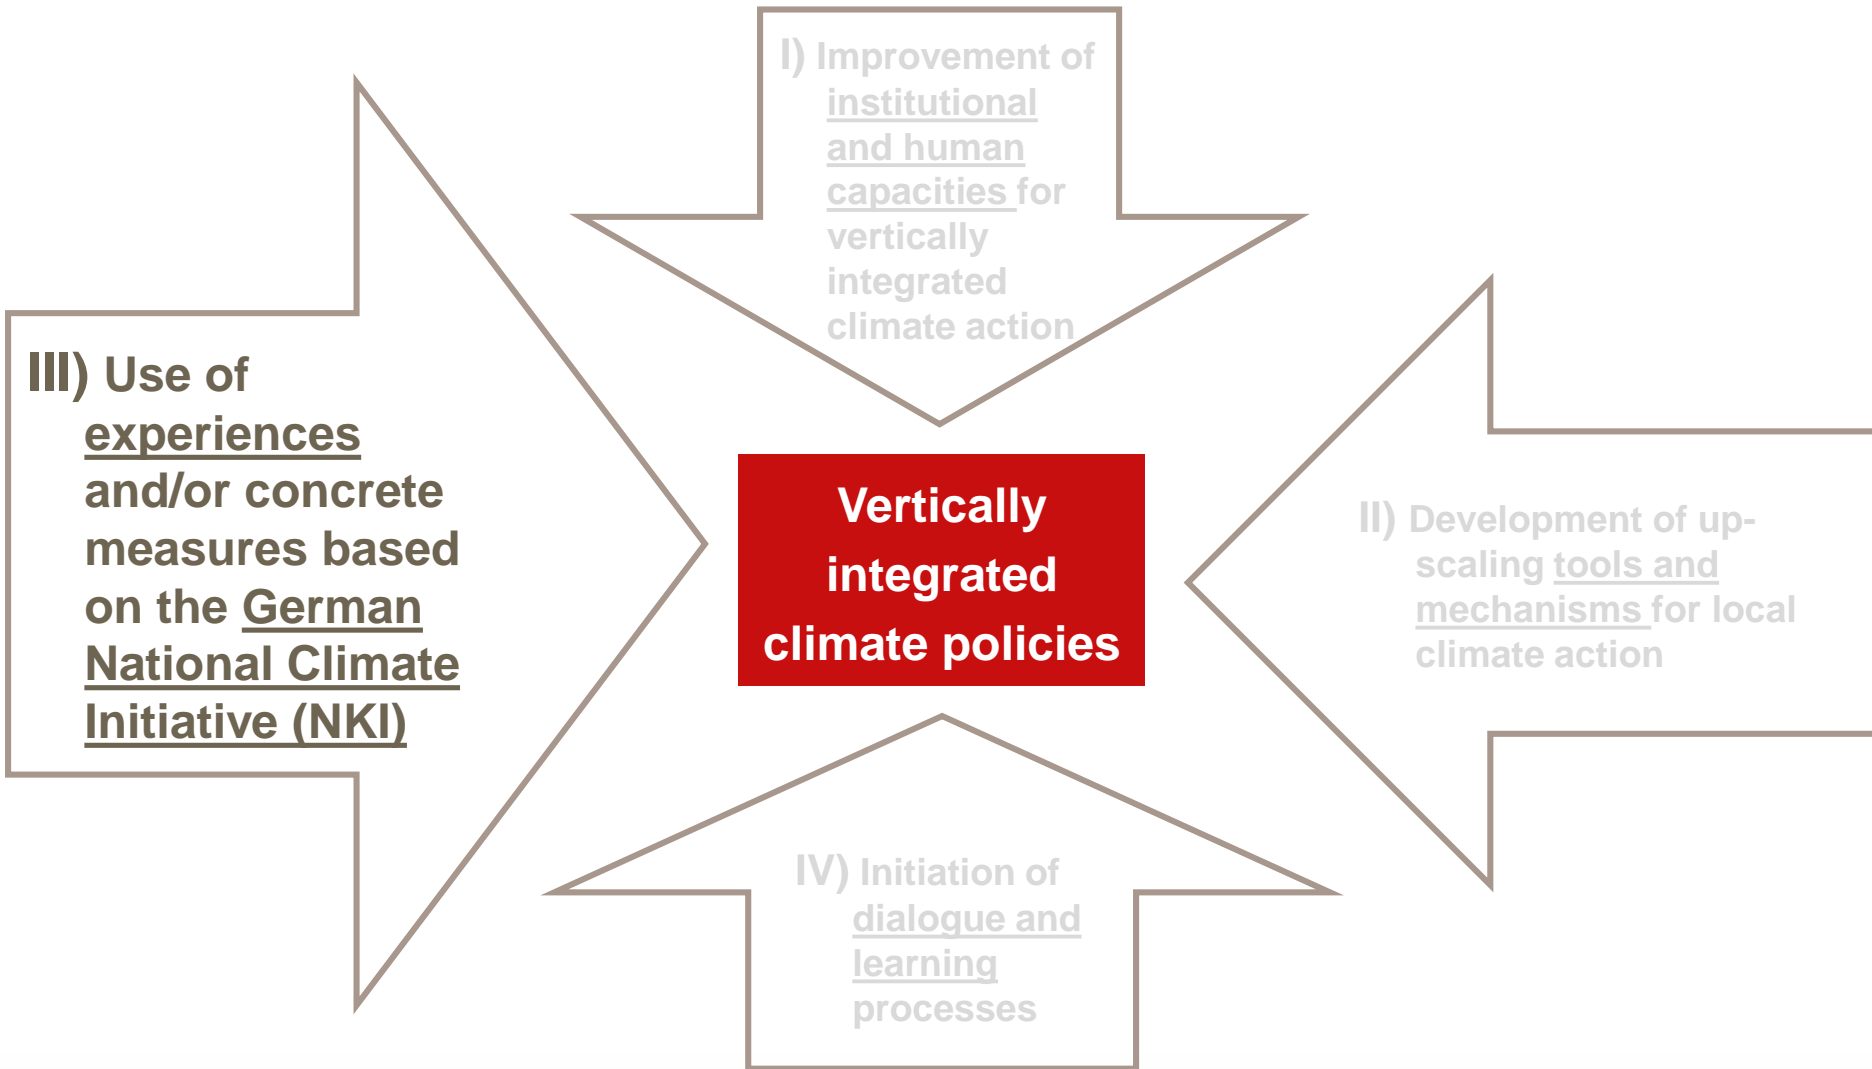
I) Improvement of institutional and human capacities for vertically integrated climate action

III) Use of experiences and/or concrete measures based on the German National Climate Initiative (NKI)

Vertically integrated climate policies

II) Development of up-scaling tools and mechanisms for local climate action

IV) Initiation of dialogue and learning processes